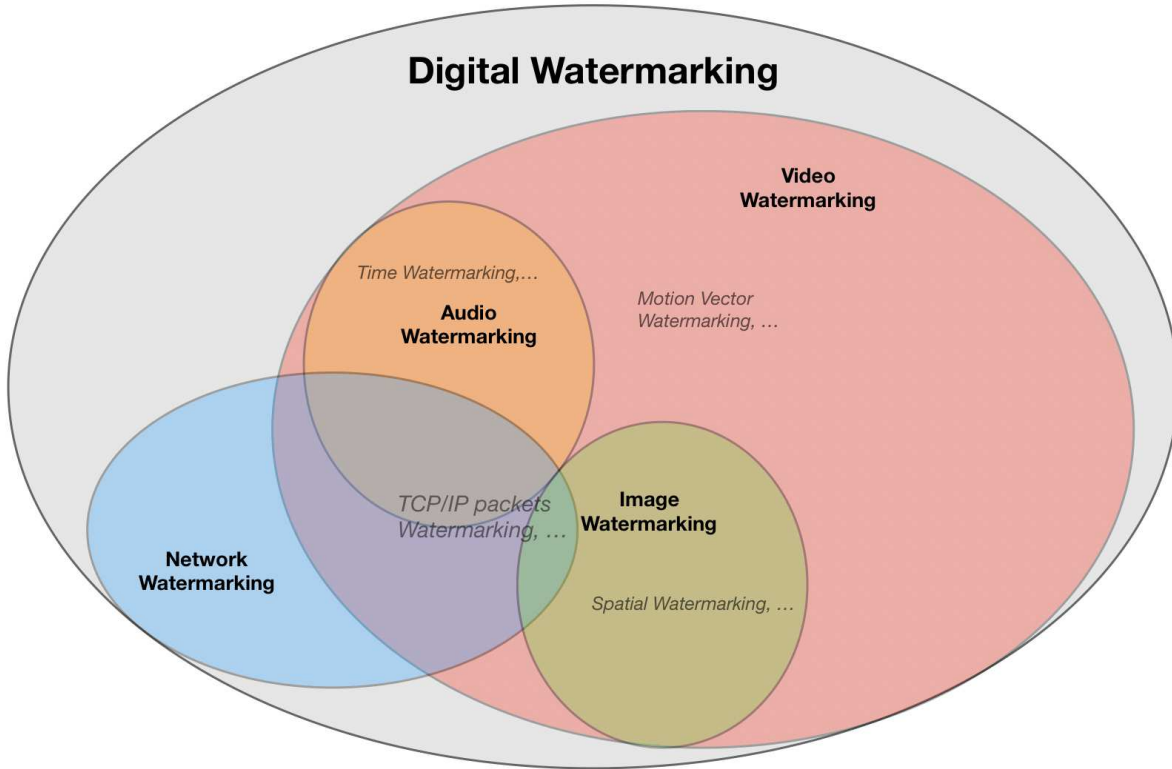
Digital Watermarking

Video Watermarking

Time Watermarking,...

Audio Watermarking

Motion Vector Watermarking, ...

TCP/IP packets Watermarking, ...

Image Watermarking

Network Watermarking

Spatial Watermarking, ...